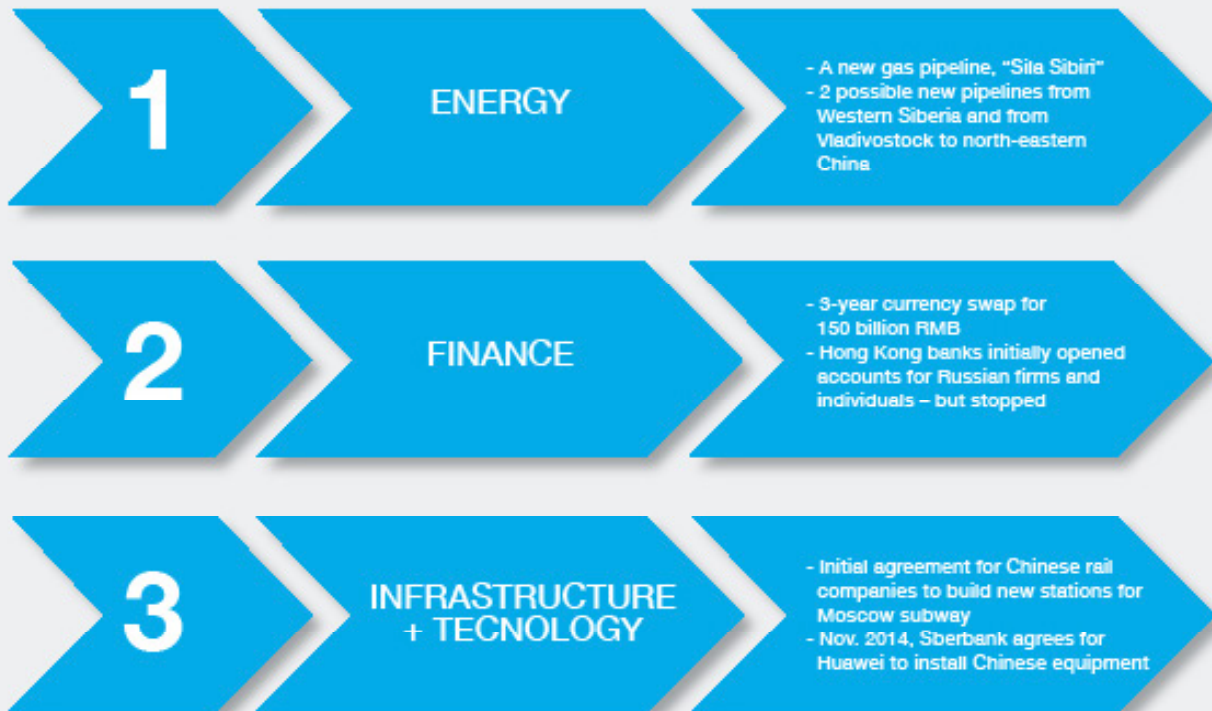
1

ENERGY

- A new gas pipeline, "Sila Sibiri"
- 2 possible new pipelines from Western Siberia and from Vladivostock to north-eastern China

2

FINANCE

- 3-year currency swap for 150 billion RMB
- Hong Kong banks initially opened accounts for Russian firms and individuals – but stopped

3

INFRASTRUCTURE + TECNOLOGY

- Initial agreement for Chinese rail companies to build new stations for Moscow subway
- Nov. 2014, Sberbank agrees for Huawei to install Chinese equipment